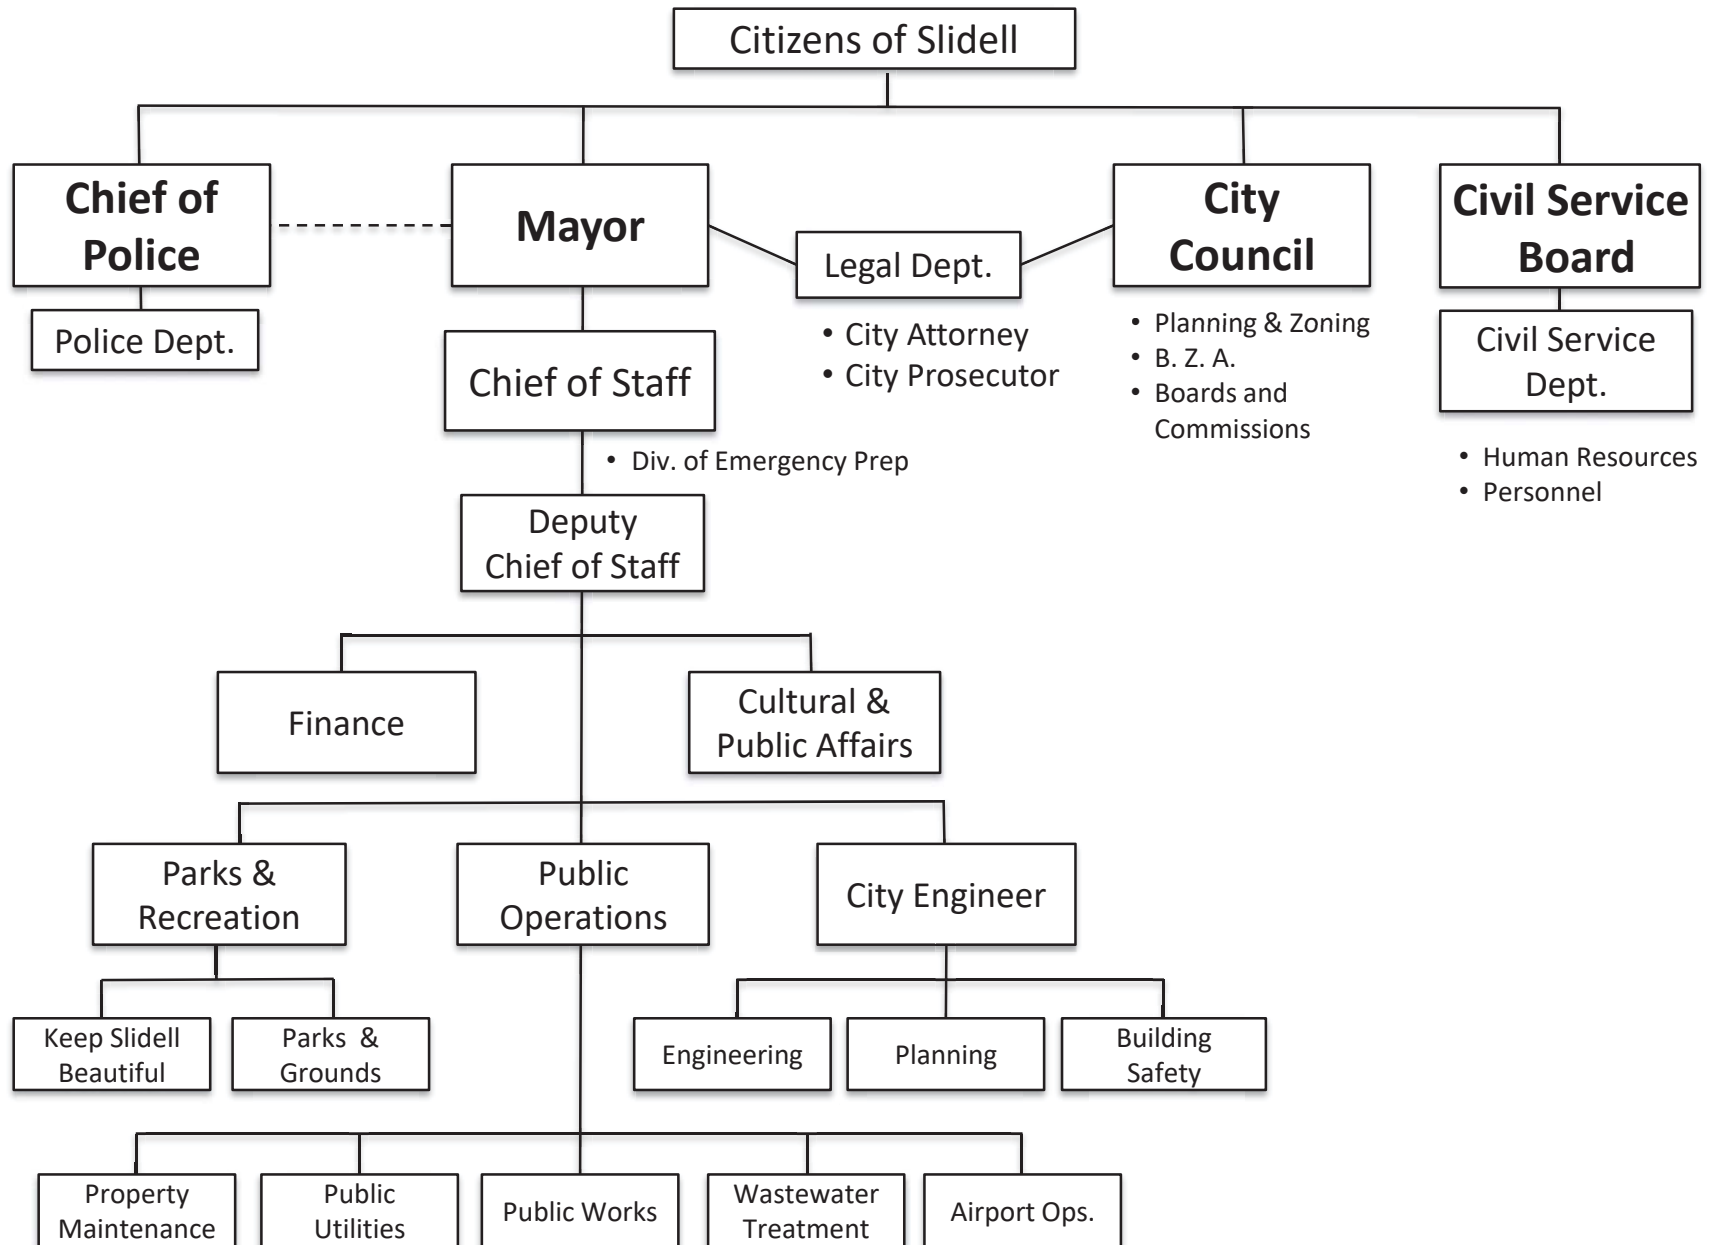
Citizens of Slidell

Chief of Police

Police Dept.

Mayor

Legal Dept.

• City Attorney
• City Prosecutor

City Council

• Planning & Zoning
• B. Z. A.
• Boards and Commissions

Civil Service Board

Civil Service Dept.

• Human Resources
• Personnel

Chief of Staff

• Div. of Emergency Prep

Deputy Chief of Staff

Finance

Cultural & Public Affairs

Parks & Recreation

Public Operations

City Engineer

Keep Slidell Beautiful

Parks & Grounds

Engineering

Planning

Building Safety

Property Maintenance

Public Utilities

Public Works

Wastewater Treatment

Airport Ops.